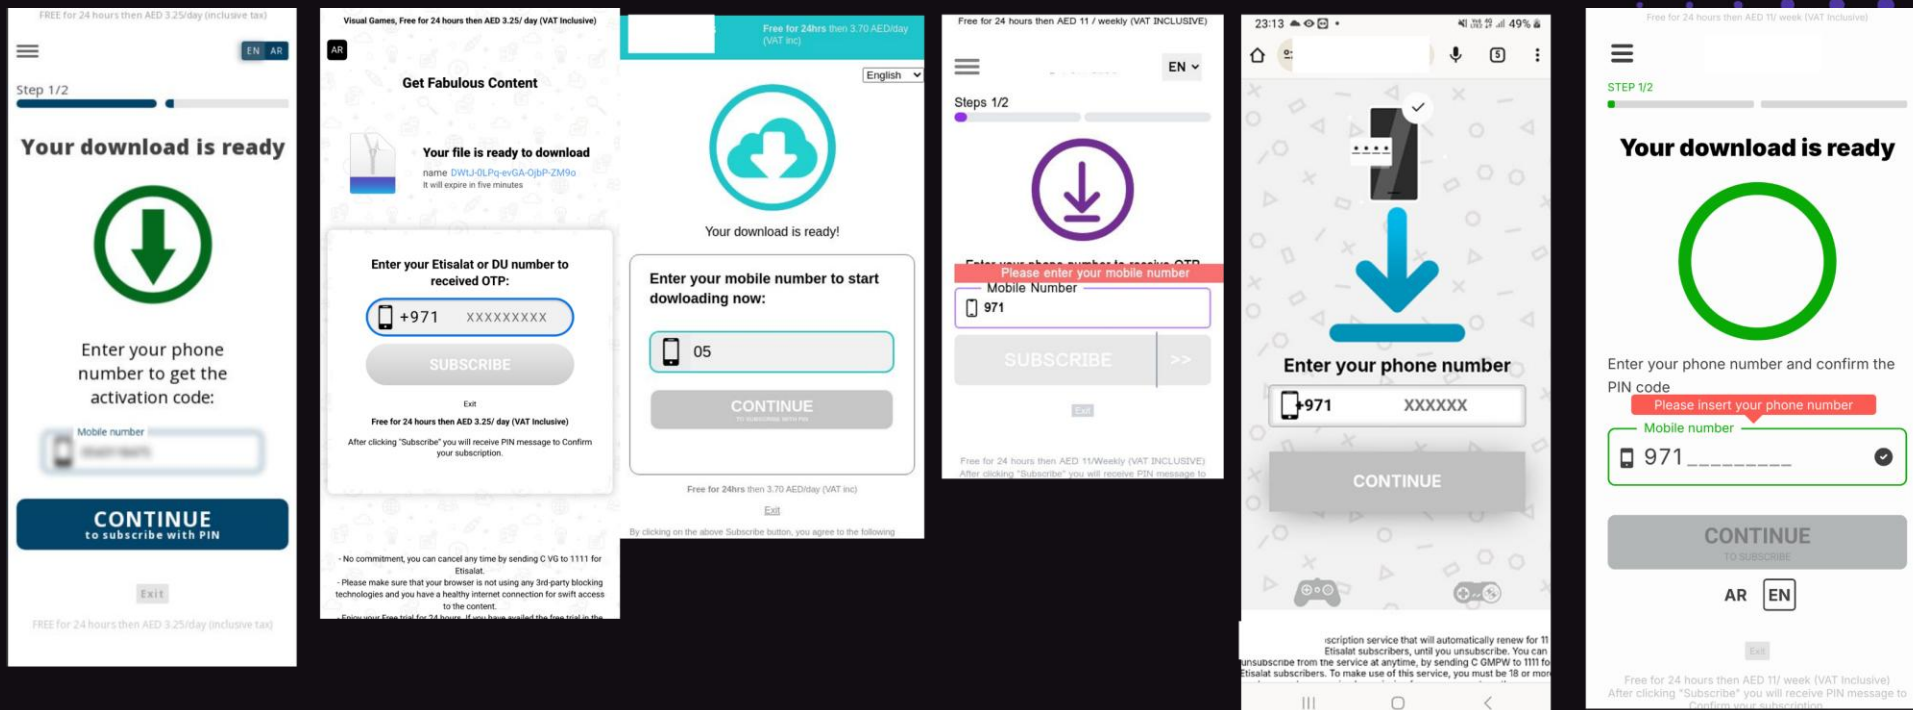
FREE for 24 hours then AED 3.25/day (inclusive tax)

EN AR

Step 1/2

Your download is ready

Enter your phone number to get the activation code:

Mobile number

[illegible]

CONTINUE
to subscribe with PIN

Exit

FREE for 24 hours then AED 3.25/day (inclusive tax)

Visual Games, Free for 24 hours then AED 3.25/ day (VAT Inclusive)

AR

Get Fabulous Content

Your file is ready to download
name DWtJ-0LPq-evGA-OjbP-ZM9o
It will expire in five minutes

Enter your Etisalat or DU number to received OTP:

+971 XXXXXXXX

SUBSCRIBE

Exit

Free for 24 hours then AED 3.25/ day (VAT Inclusive)

After clicking "Subscribe" you will receive PIN message to Confirm your subscription.

- No commitment, you can cancel any time by sending C VG to 1111 for Etisalat.
- Please make sure that your browser is not using any 3rd-party blocking technologies and you have a healthy internet connection for swift access to the content.
- Enjoy your Free trial for 24 hours. If you have availed the free trial in the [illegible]

Free for 24hrs then 3.70 AED/day (VAT inc)

English

Your download is ready!

Enter your mobile number to start dowloading now:

05

CONTINUE
TO SUBSCRIBE WITH PIN

Free for 24hrs then 3.70 AED/day (VAT inc)

Exit

By clicking on the above Subscribe button, you agree to the following

Free for 24 hours then AED 11 / weekly (VAT INCLUSIVE)

EN

Steps 1/2

Enter your phone number to receive OTP
Please enter your mobile number
Mobile Number
971

SUBSCRIBE >>

Exit

Free for 24 hours then AED 11/Weekly (VAT INCLUSIVE)
After clicking "Subscribe" you will receive PIN message to

23:13 49%

Enter your phone number

+971 XXXXXX

CONTINUE

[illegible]scription service that will automatically renew for 11 Etisalat subscribers, until you unsubscribe. You can unsubscribe from the service at anytime, by sending C GMPW to 1111 fo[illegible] Etisalat subscribers. To make use of this service, you must be 18 or mor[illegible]

Free for 24 hours then AED 11/ week (VAT Inclusive)

STEP 1/2

Your download is ready

Enter your phone number and confirm the PIN code

Please insert your phone number
Mobile number
971_________

CONTINUE
TO SUBSCRIBE

AR EN

Exit

Free for 24 hours then AED 11/ week (VAT Inclusive)
After clicking "Subscribe" you will receive PIN message to Confirm your subscription.